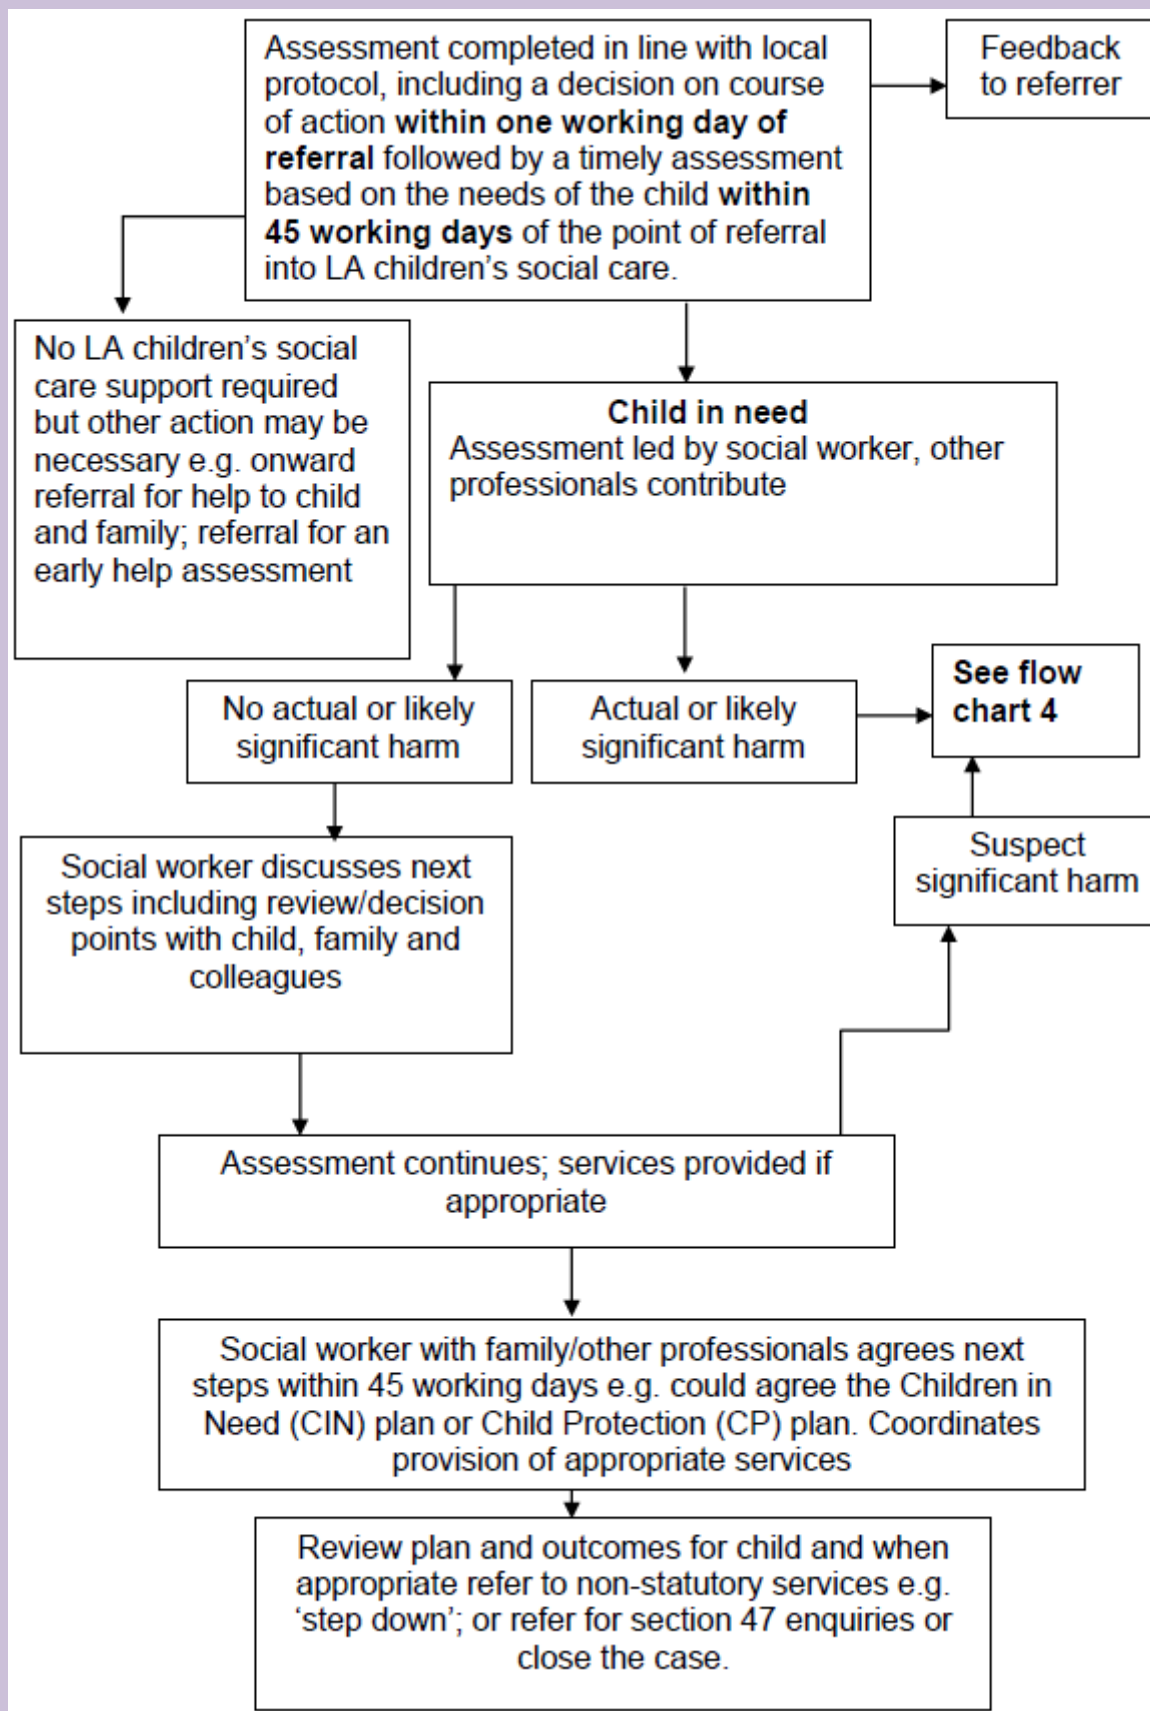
Assessment completed in line with local protocol, including a decision on course of action within one working day of referral followed by a timely assessment based on the needs of the child within 45 working days of the point of referral into LA children's social care.

Feedback to referrer

No LA children's social care support required but other action may be necessary e.g. onward referral for help to child and family; referral for an early help assessment

Child in need
Assessment led by social worker, other professionals contribute

No actual or likely significant harm

Actual or likely significant harm

See flow chart 4

Suspect significant harm

Social worker discusses next steps including review/decision points with child, family and colleagues

Assessment continues; services provided if appropriate

Social worker with family/other professionals agrees next steps within 45 working days e.g. could agree the Children in Need (CIN) plan or Child Protection (CP) plan. Coordinates provision of appropriate services

Review plan and outcomes for child and when appropriate refer to non-statutory services e.g. 'step down'; or refer for section 47 enquiries or close the case.